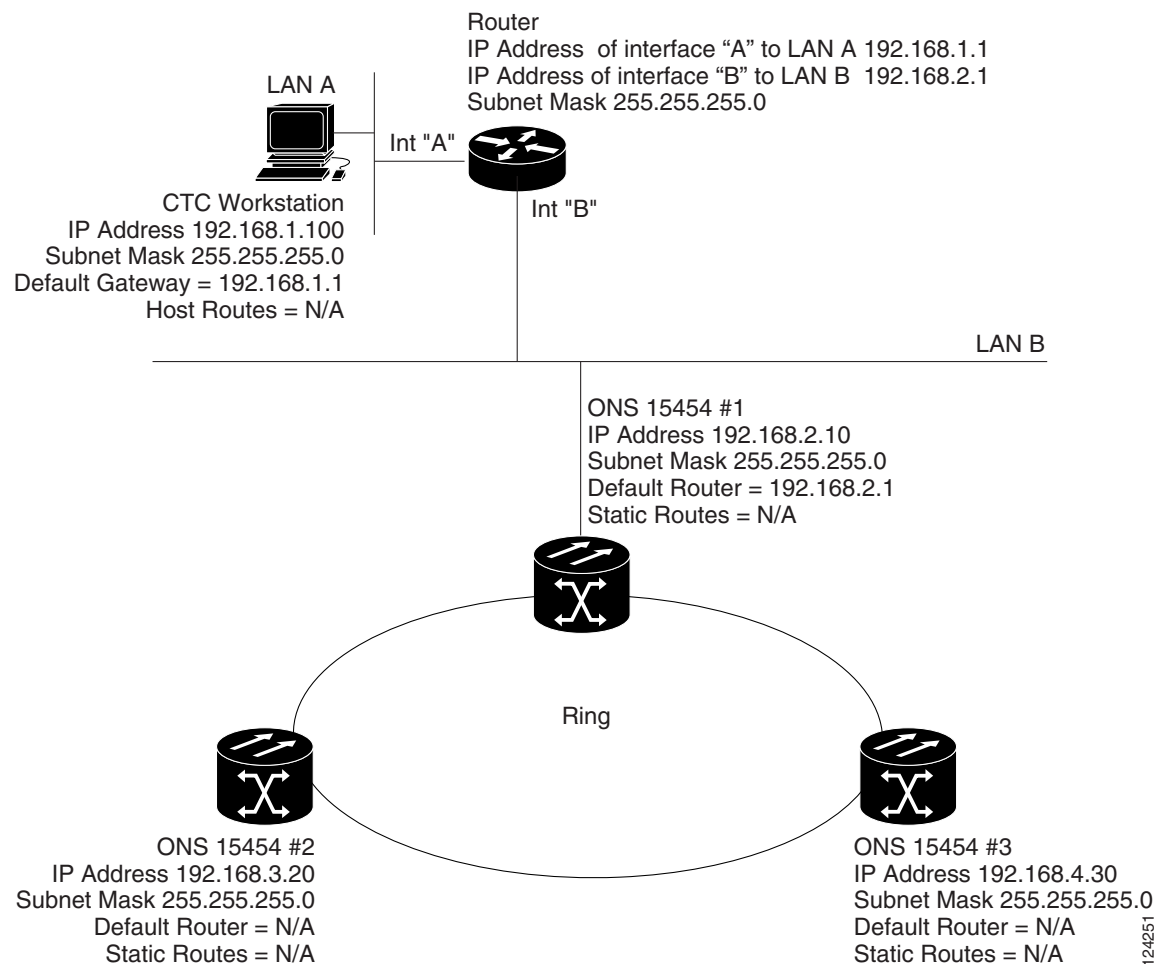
Router
IP Address of interface “A” to LAN A 192.168.1.1
IP Address of interface “B” to LAN B 192.168.2.1
Subnet Mask 255.255.255.0

LAN A

Int "A"

Int "B"

CTC Workstation
IP Address 192.168.1.100
Subnet Mask 255.255.255.0
Default Gateway = 192.168.1.1
Host Routes = N/A

LAN B

ONS 15454 #1
IP Address 192.168.2.10
Subnet Mask 255.255.255.0
Default Router = 192.168.2.1
Static Routes = N/A

Ring

ONS 15454 #2
IP Address 192.168.3.20
Subnet Mask 255.255.255.0
Default Router = N/A
Static Routes = N/A

ONS 15454 #3
IP Address 192.168.4.30
Subnet Mask 255.255.255.0
Default Router = N/A
Static Routes = N/A

124251